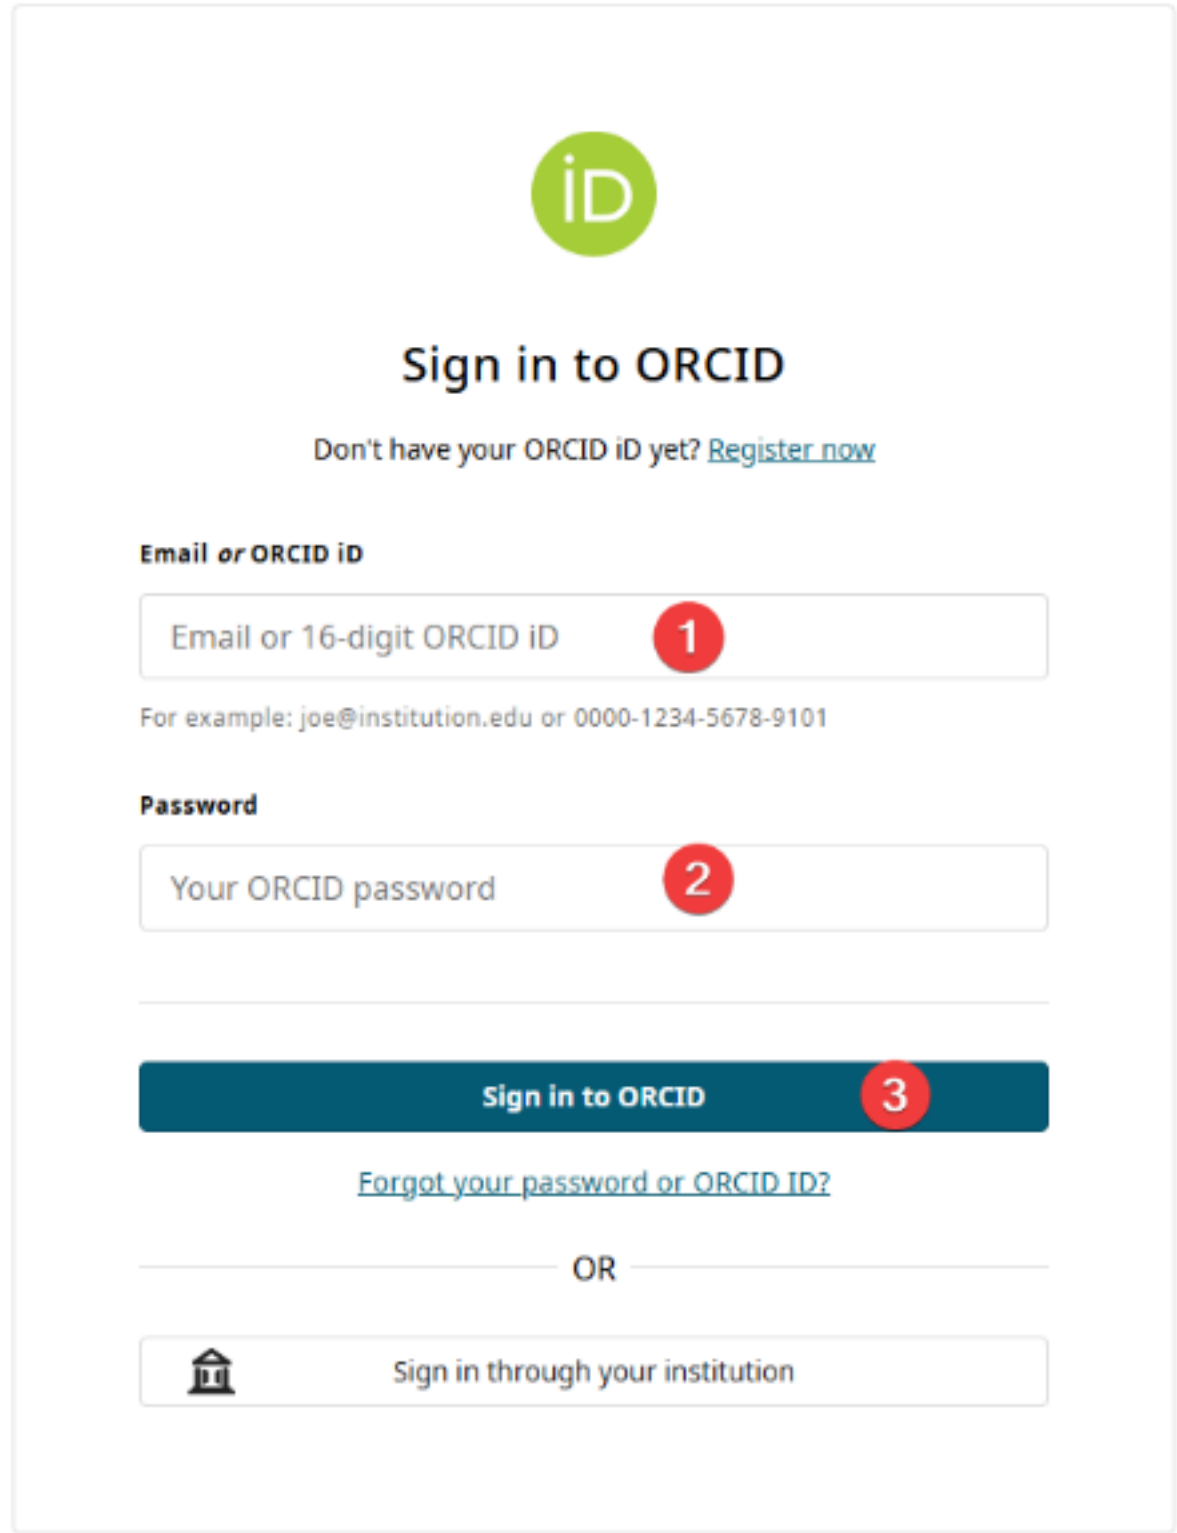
iD

Sign in to ORCID

Don't have your ORCID iD yet? Register now

Email *or* ORCID iD

Email or 16-digit ORCID iD 1

For example: joe@institution.edu or 0000-1234-5678-9101

Password

Your ORCID password 2

Sign in to ORCID 3

Forgot your password or ORCID ID?

OR

Sign in through your institution